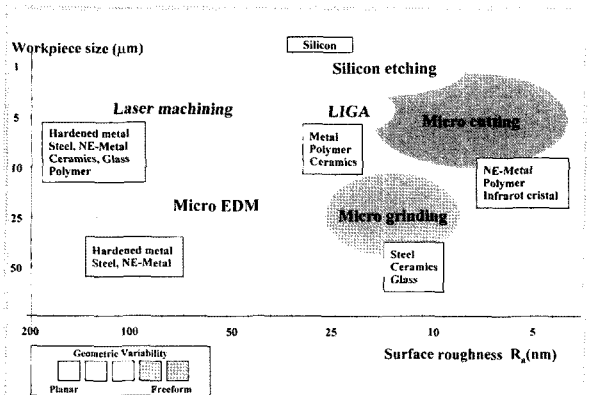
Workpiece size (μm)

1

5

10

25

50

Silicon

Silicon etching

Laser machining

LIGA

Micro cutting

Hardened metal
Steel, NE-Metal
Ceramics, Glass
Polymer

Metal
Polymer
Ceramics

NE-Metal
Polymer
Infrarot cristal

Micro EDM

Micro grinding

Hardened metal
Steel, NE-Metal

Steel
Ceramics
Glass

200

100

50

25

10

5

Surface roughness $R_a$(nm)

Geometric Variability

Planar

Preform